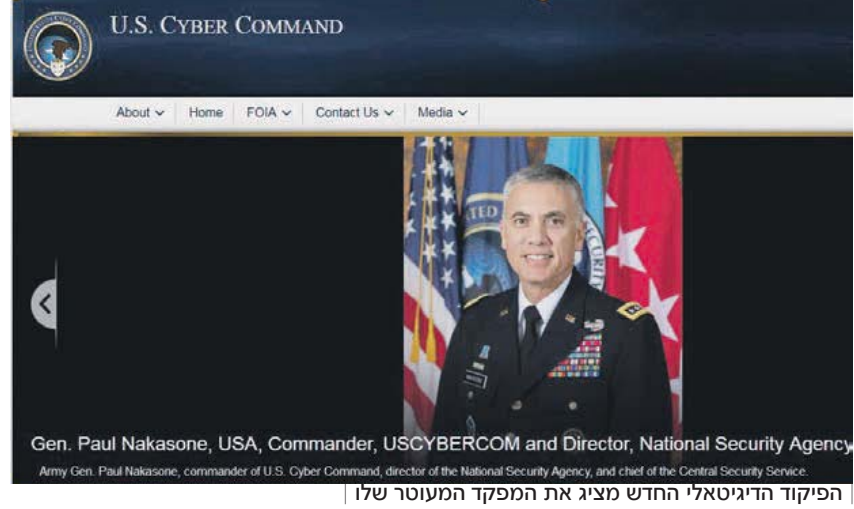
U.S. CYBER COMMAND

About ⌄ | Home | FOIA ⌄ | Contact Us ⌄ | Media ⌄

Gen. Paul Nakasone, USA, Commander, USCYBERCOM and Director, National Security Agency

Army Gen. Paul Nakasone, commander of U.S. Cyber Command, director of the National Security Agency, and chief of the Central Security Service.

הפיקוד הדיגיטאלי החדש מציג את המפקד המעוטר שלו